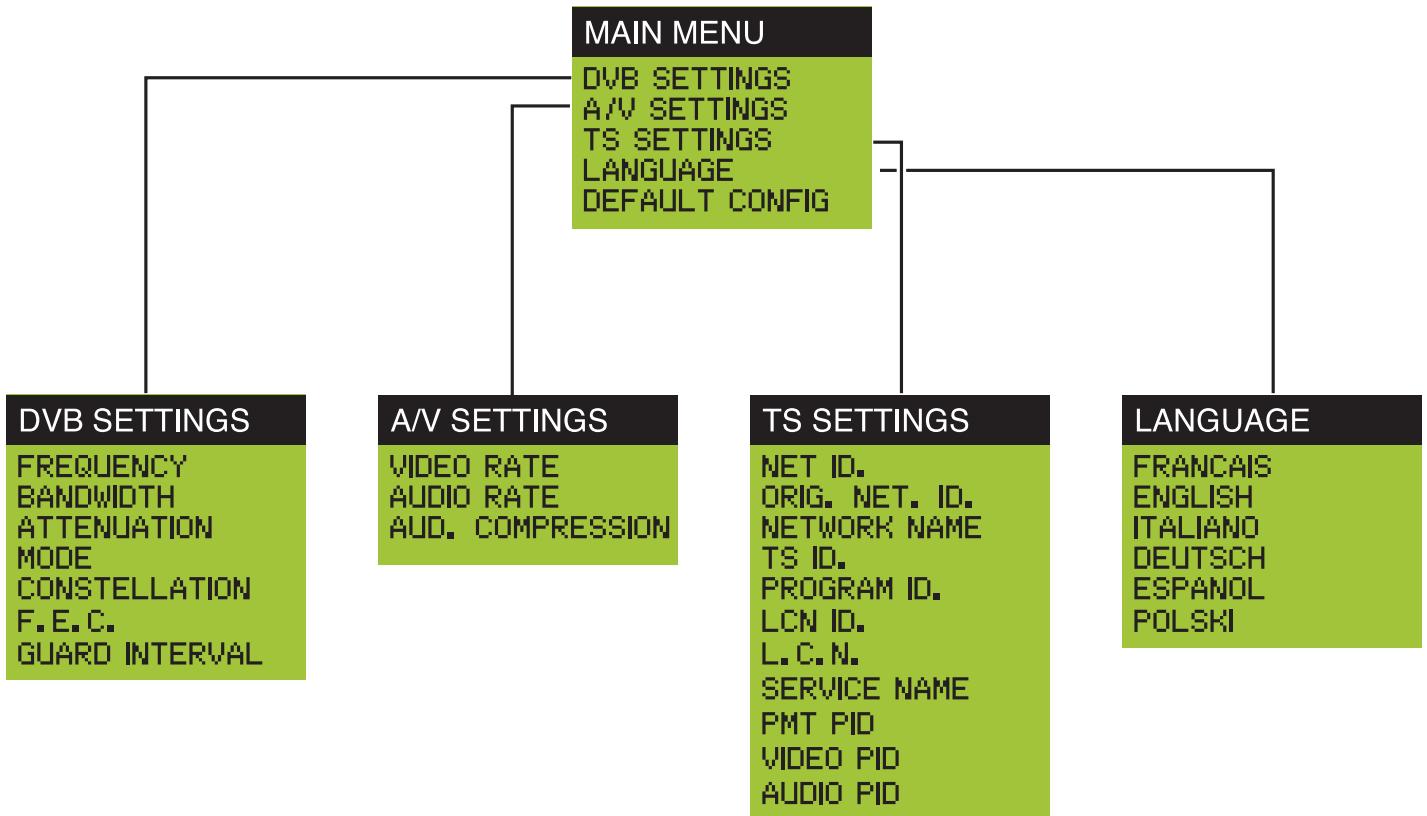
MAIN MENU
DVB SETTINGS
A/V SETTINGS
TS SETTINGS
LANGUAGE
DEFAULT CONFIG

DVB SETTINGS
FREQUENCY
BANDWIDTH
ATTENUATION
MODE
CONSTELLATION
F.E.C.
GUARD INTERVAL

A/V SETTINGS
VIDEO RATE
AUDIO RATE
AUD. COMPRESSION

TS SETTINGS
NET ID.
ORIG. NET. ID.
NETWORK NAME
TS ID.
PROGRAM ID.
LCN ID.
L.C.N.
SERVICE NAME
PMT PID
VIDEO PID
AUDIO PID

LANGUAGE
FRANCAIS
ENGLISH
ITALIANO
DEUTSCH
ESPANOL
POLSKI